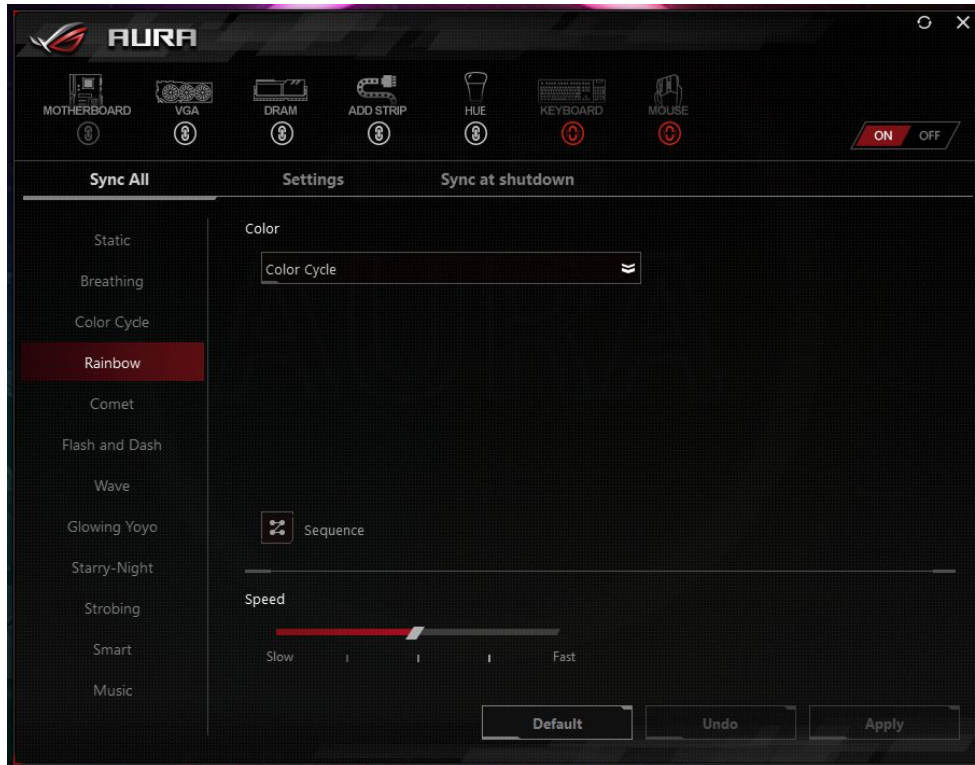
AURA

MOTHERBOARD VGA DRAM ADD STRIP HUE KEYBOARD MOUSE

ON OFF

Sync All Settings Sync at shutdown

Static
Breathing
Color Cycle
Rainbow
Comet
Flash and Dash
Wave
Glowing Yoyo
Starry-Night
Strobing
Smart
Music

Color

Color Cycle

Sequence

Speed

Slow Fast

Default Undo Apply